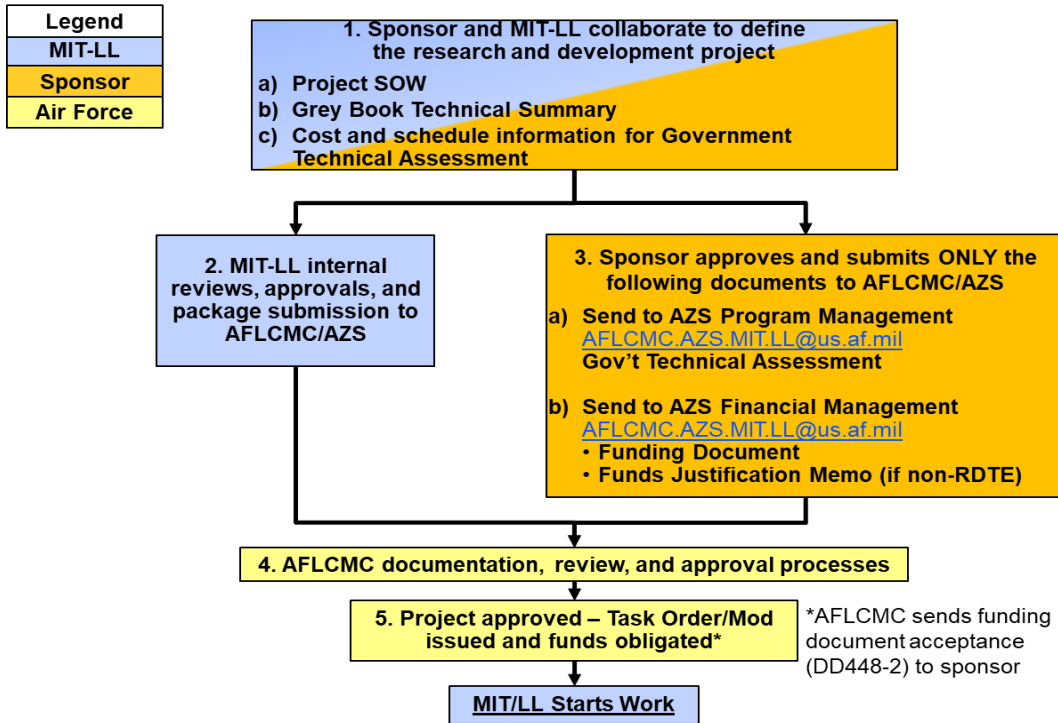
Legend
MIT-LL
Sponsor
Air Force

1. Sponsor and MIT-LL collaborate to define the research and development project
a) Project SOW
b) Grey Book Technical Summary
c) Cost and schedule information for Government Technical Assessment

2. MIT-LL internal reviews, approvals, and package submission to AFLCMC/AZS

3. Sponsor approves and submits ONLY the following documents to AFLCMC/AZS
a) Send to AZS Program Management
AFLCMC.AZS.MIT.LL@us.af.mil
Gov't Technical Assessment
b) Send to AZS Financial Management
AFLCMC.AZS.MIT.LL@us.af.mil
• Funding Document
• Funds Justification Memo (if non-RDTE)

4. AFLCMC documentation, review, and approval processes

5. Project approved – Task Order/Mod issued and funds obligated*

*AFLCMC sends funding document acceptance (DD448-2) to sponsor

MIT/LL Starts Work